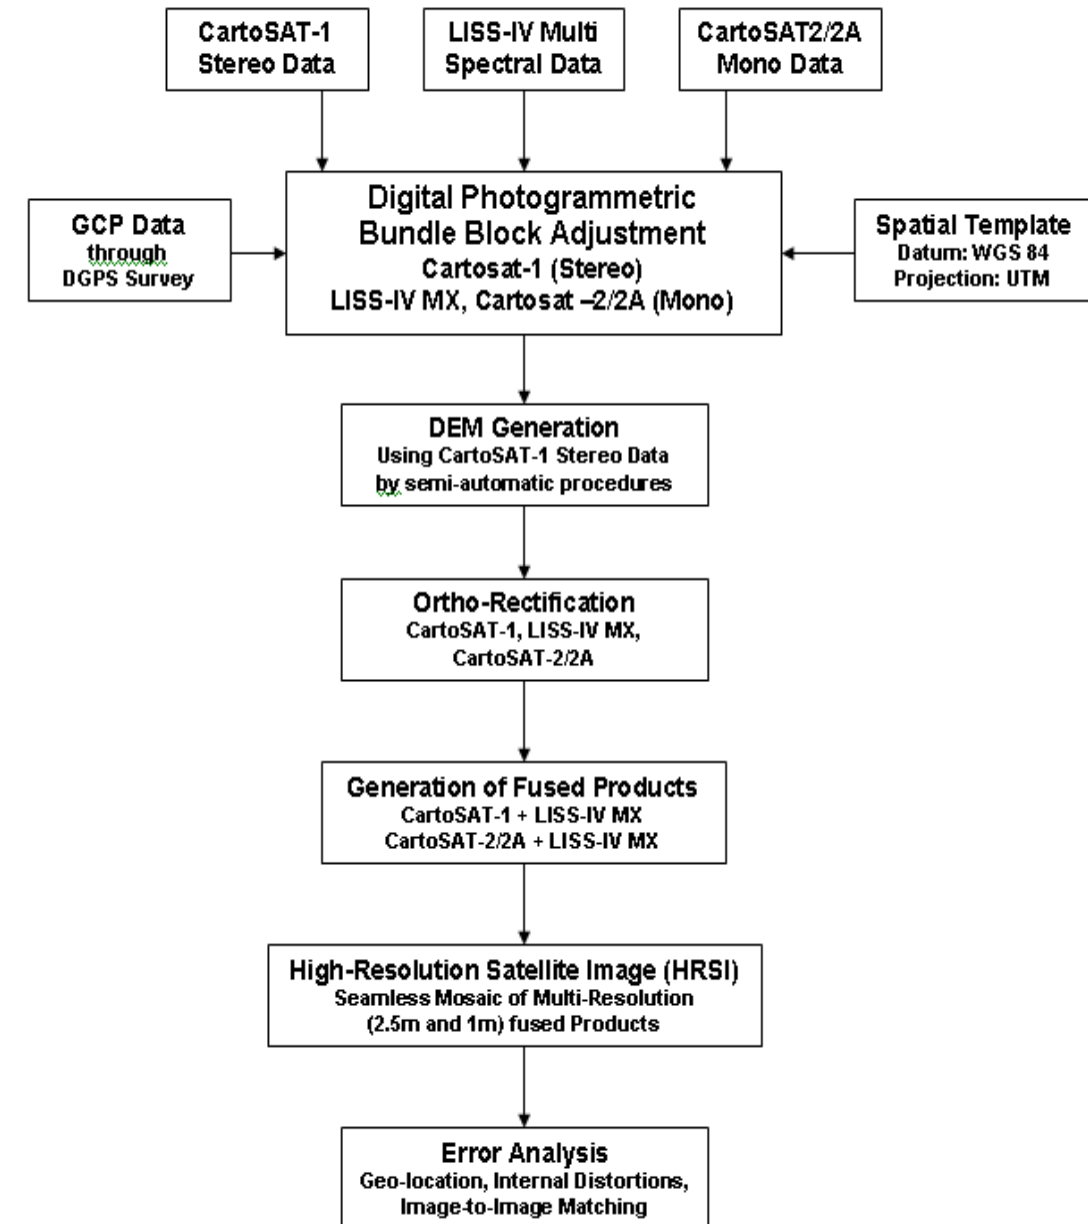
CartoSAT-1
Stereo Data

LISS-IV Multi
Spectral Data

CartoSAT2/2A
Mono Data

GCP Data
through
DGPS Survey

Digital Photogrammetric
Bundle Block Adjustment
Cartosat-1 (Stereo)
LISS-IV MX, Cartosat –2/2A (Mono)

Spatial Template
Datum: WGS 84
Projection: UTM

DEM Generation
Using CartoSAT-1 Stereo Data
by semi-automatic procedures

Ortho-Rectification
CartoSAT-1, LISS-IV MX,
CartoSAT-2/2A

Generation of Fused Products
CartoSAT-1 + LISS-IV MX
CartoSAT-2/2A + LISS-IV MX

High-Resolution Satellite Image (HRSI)
Seamless Mosaic of Multi-Resolution
(2.5m and 1m) fused Products

Error Analysis
Geo-location, Internal Distortions,
Image-to-Image Matching